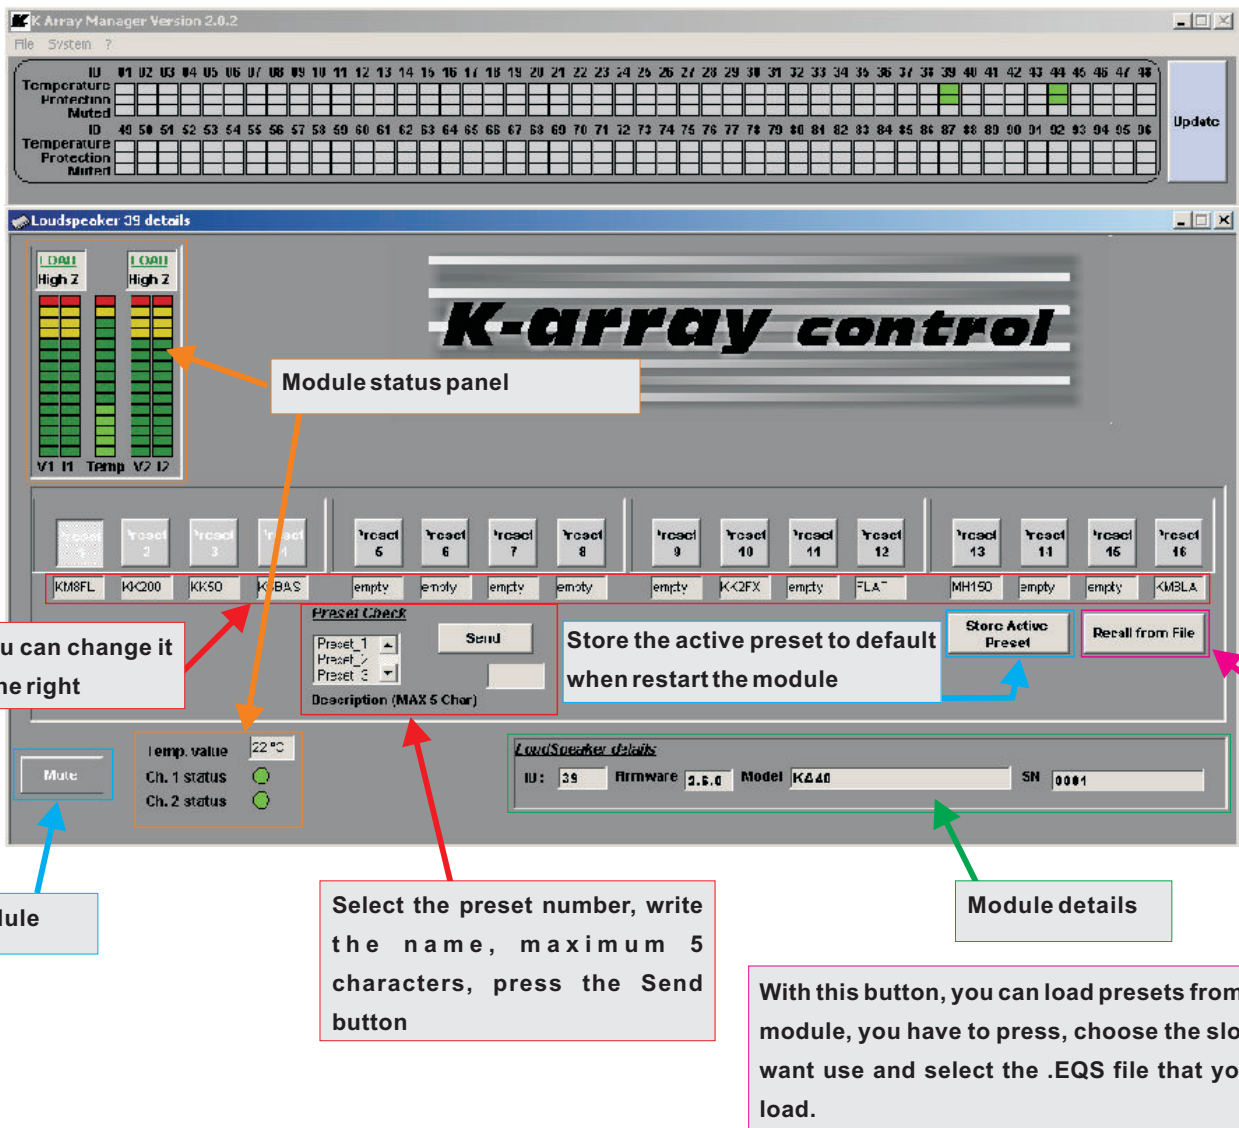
K Array Manager Version 2.0.2

File System ?

ID 01 02 03 04 05 06 07 08 09 10 11 12 13 14 15 16 17 18 19 20 21 22 23 24 25 26 27 28 29 30 31 32 33 34 35 36 37 38 39 40 41 42 43 44 45 46 47 48
Temperature
Protection
Muted
ID 49 50 51 52 53 54 55 56 57 58 59 60 61 62 63 64 65 66 67 68 69 70 71 72 73 74 75 76 77 78 79 80 81 82 83 84 85 86 87 88 89 90 91 92 93 94 95 96
Temperature
Protection
Muted

Update

Loudspeaker 39 details

LOAD High Z
LOAD High Z
V1 I1 Temp V2 I2

K-array control

Module status panel

Preset 1 Preset 2 Preset 3 Preset 4 Preset 5 Preset 6 Preset 7 Preset 8 Preset 9 Preset 10 Preset 11 Preset 12 Preset 13 Preset 14 Preset 15 Preset 16

KM8FL KK200 KK50 KKBAS empty empty empty empty empty KK2FX empty FLAT MH150 empty empty KMBLA

u can change it
he right

Preset Check
Preset_1
Preset_2
Preset_3
Send
Description (MAX 5 Char)

Store the active preset to default when restart the module

Store Active Preset

Recall from File

Mute

Temp. value 22 °C
Ch. 1 status
Ch. 2 status

LoudSpeaker details
ID: 39 Firmware 2.6.0 Model KA40 SN 0001

ule

Select the preset number, write the name, maximum 5 characters, press the Send button

Module details

With this button, you can load presets from module, you have to press, choose the slo want use and select the .EQS file that yo load.